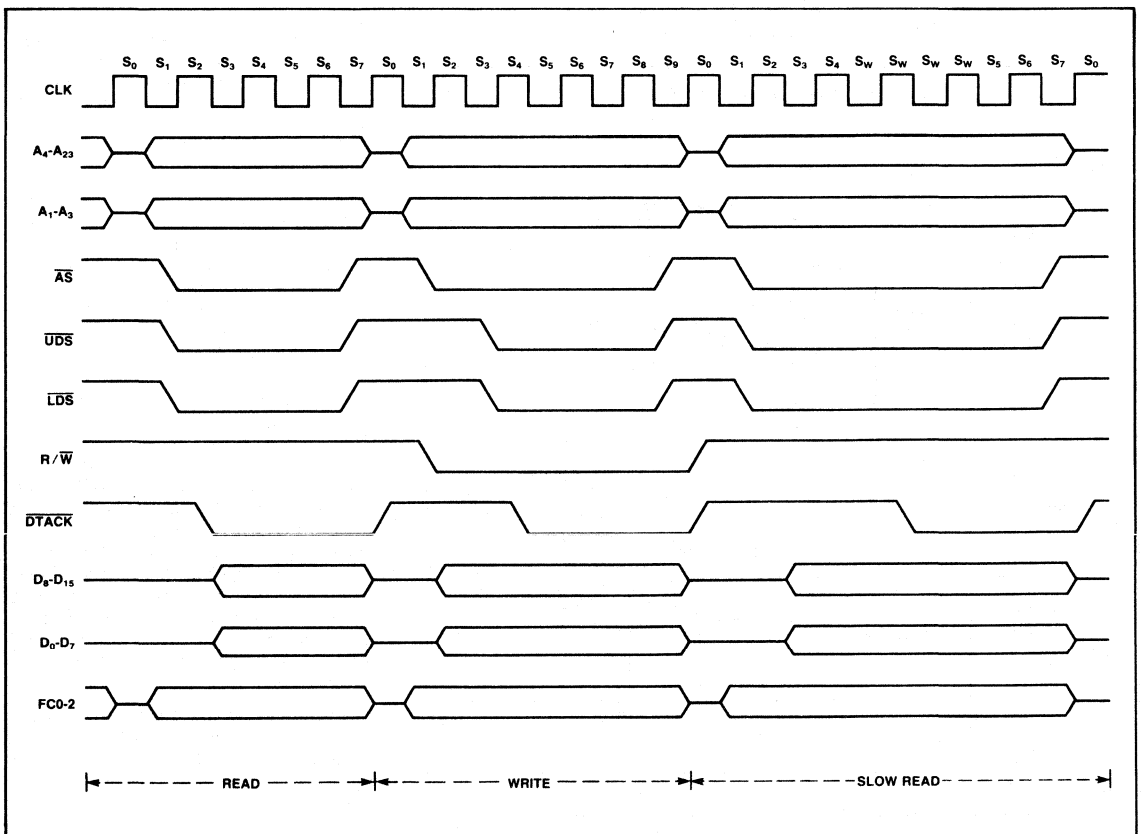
$S_0$ $S_1$ $S_2$ $S_3$ $S_4$ $S_5$ $S_6$ $S_7$ $S_0$ $S_1$ $S_2$ $S_3$ $S_4$ $S_5$ $S_6$ $S_7$ $S_8$ $S_9$ $S_0$ $S_1$ $S_2$ $S_3$ $S_4$ $S_w$ $S_w$ $S_w$ $S_w$ $S_5$ $S_6$ $S_7$ $S_0$

CLK

$A_4$-$A_{23}$

$A_1$-$A_3$

$\overline{AS}$

$\overline{UDS}$

$\overline{LDS}$

R/$\overline{W}$

$\overline{DTACK}$

$D_8$-$D_{15}$

$D_0$-$D_7$

FC0-2

READ

WRITE

SLOW READ